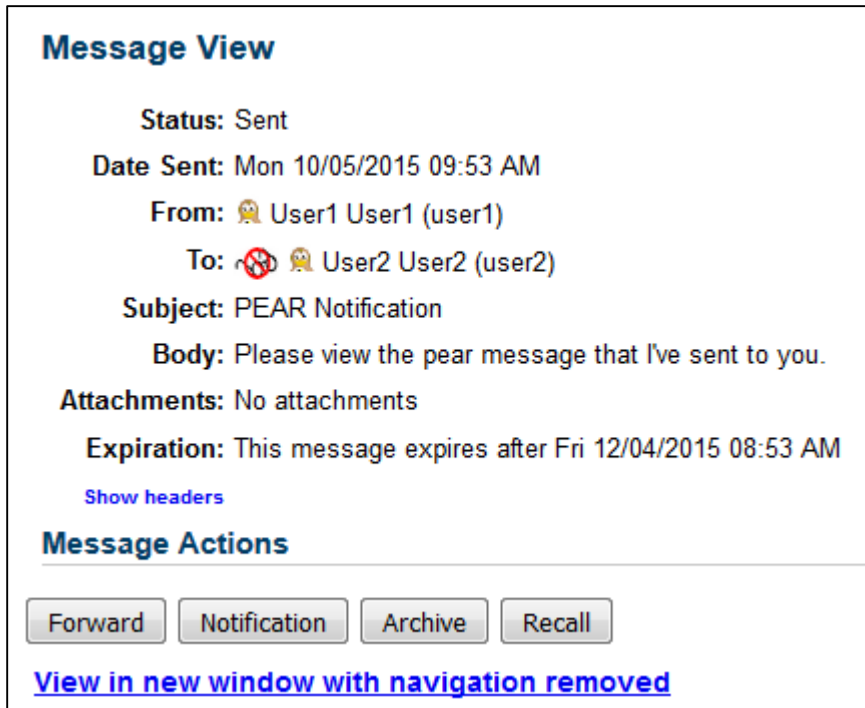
Message View

Status: Sent
Date Sent: Mon 10/05/2015 09:53 AM
From: User1 User1 (user1)
To: User2 User2 (user2)
Subject: PEAR Notification
Body: Please view the pear message that I've sent to you.
Attachments: No attachments
Expiration: This message expires after Fri 12/04/2015 08:53 AM

Show headers

Message Actions

Forward | Notification | Archive | Recall

View in new window with navigation removed